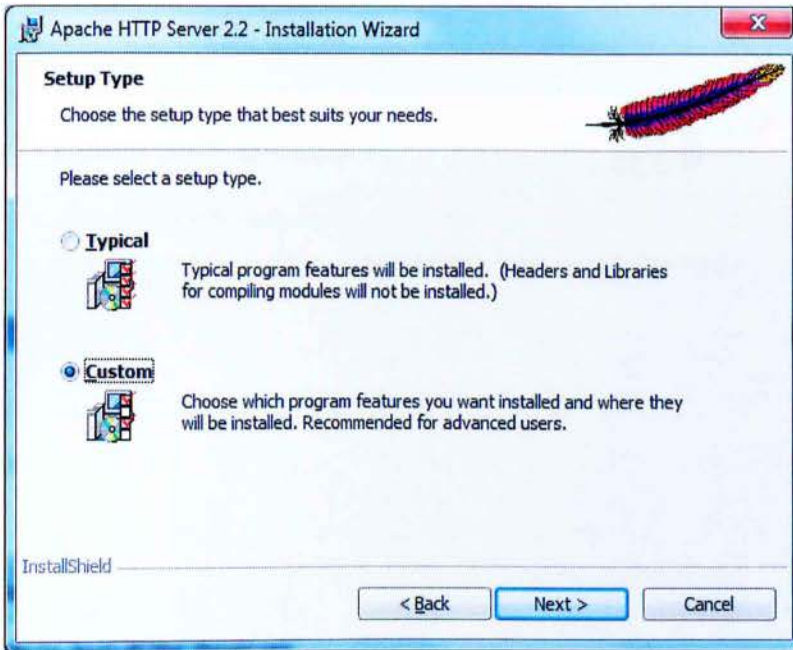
Apache HTTP Server 2.2 - Installation Wizard

Setup Type

Choose the setup type that best suits your needs.

Please select a setup type.

Typical

Typical program features will be installed. (Headers and Libraries for compiling modules will not be installed.)

Custom

Choose which program features you want installed and where they will be installed. Recommended for advanced users.

InstallShield

< Back

Next >

Cancel